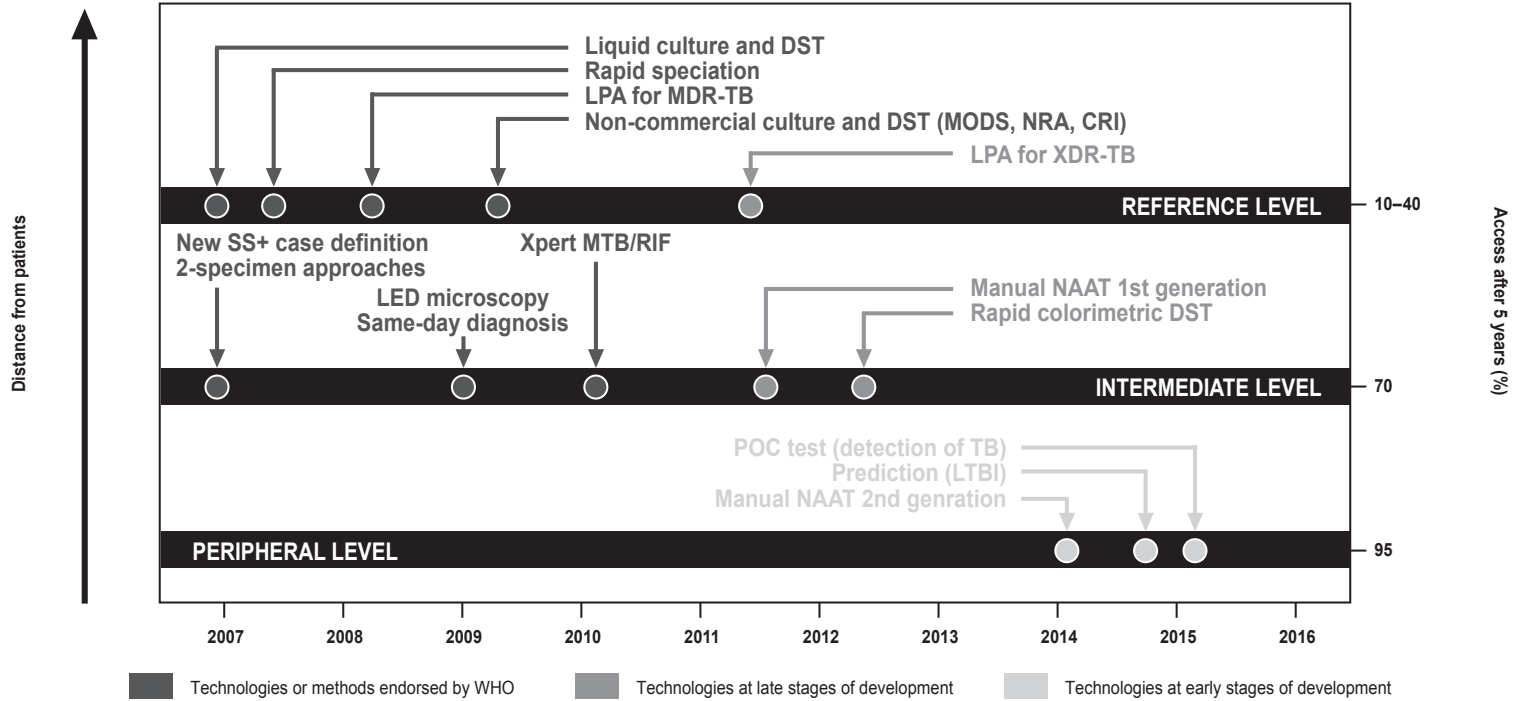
Distance from patients

Liquid culture and DST
Rapid speciation
LPA for MDR-TB
Non-commercial culture and DST (MODS, NRA, CRI)
LPA for XDR-TB

REFERENCE LEVEL

10–40

New SS+ case definition
2-specimen approaches

Xpert MTB/RIF

LED microscopy
Same-day diagnosis

Manual NAAT 1st generation
Rapid colorimetric DST

INTERMEDIATE LEVEL

70

POC test (detection of TB)
Prediction (LTBI)
Manual NAAT 2nd genration

PERIPHERAL LEVEL

95

Access after 5 years (%)

2007 2008 2009 2010 2011 2012 2013 2014 2015 2016

Technologies or methods endorsed by WHO
Technologies at late stages of development
Technologies at early stages of development